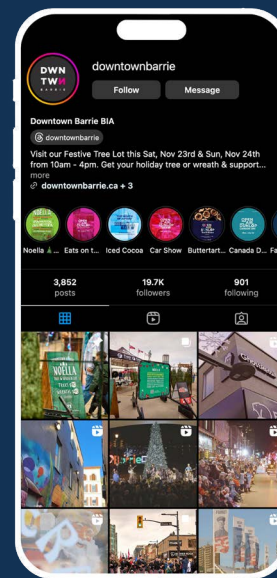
DWN TWN BARRIE

downtownbarrie

Follow

Message

Downtown Barrie BIA

downtownbarrie

Visit our Festive Tree Lot this Sat, Nov 23rd & Sun, Nov 24th from 10am - 4pm. Get your holiday tree or wreath & support... more

downtownbarrie.ca + 3

Noella 🎄 Eats on t... Iced Cocoa Car Show Buttertart... Canada D... Fa

3,852 posts

19.7K followers

901 following

NOELLA